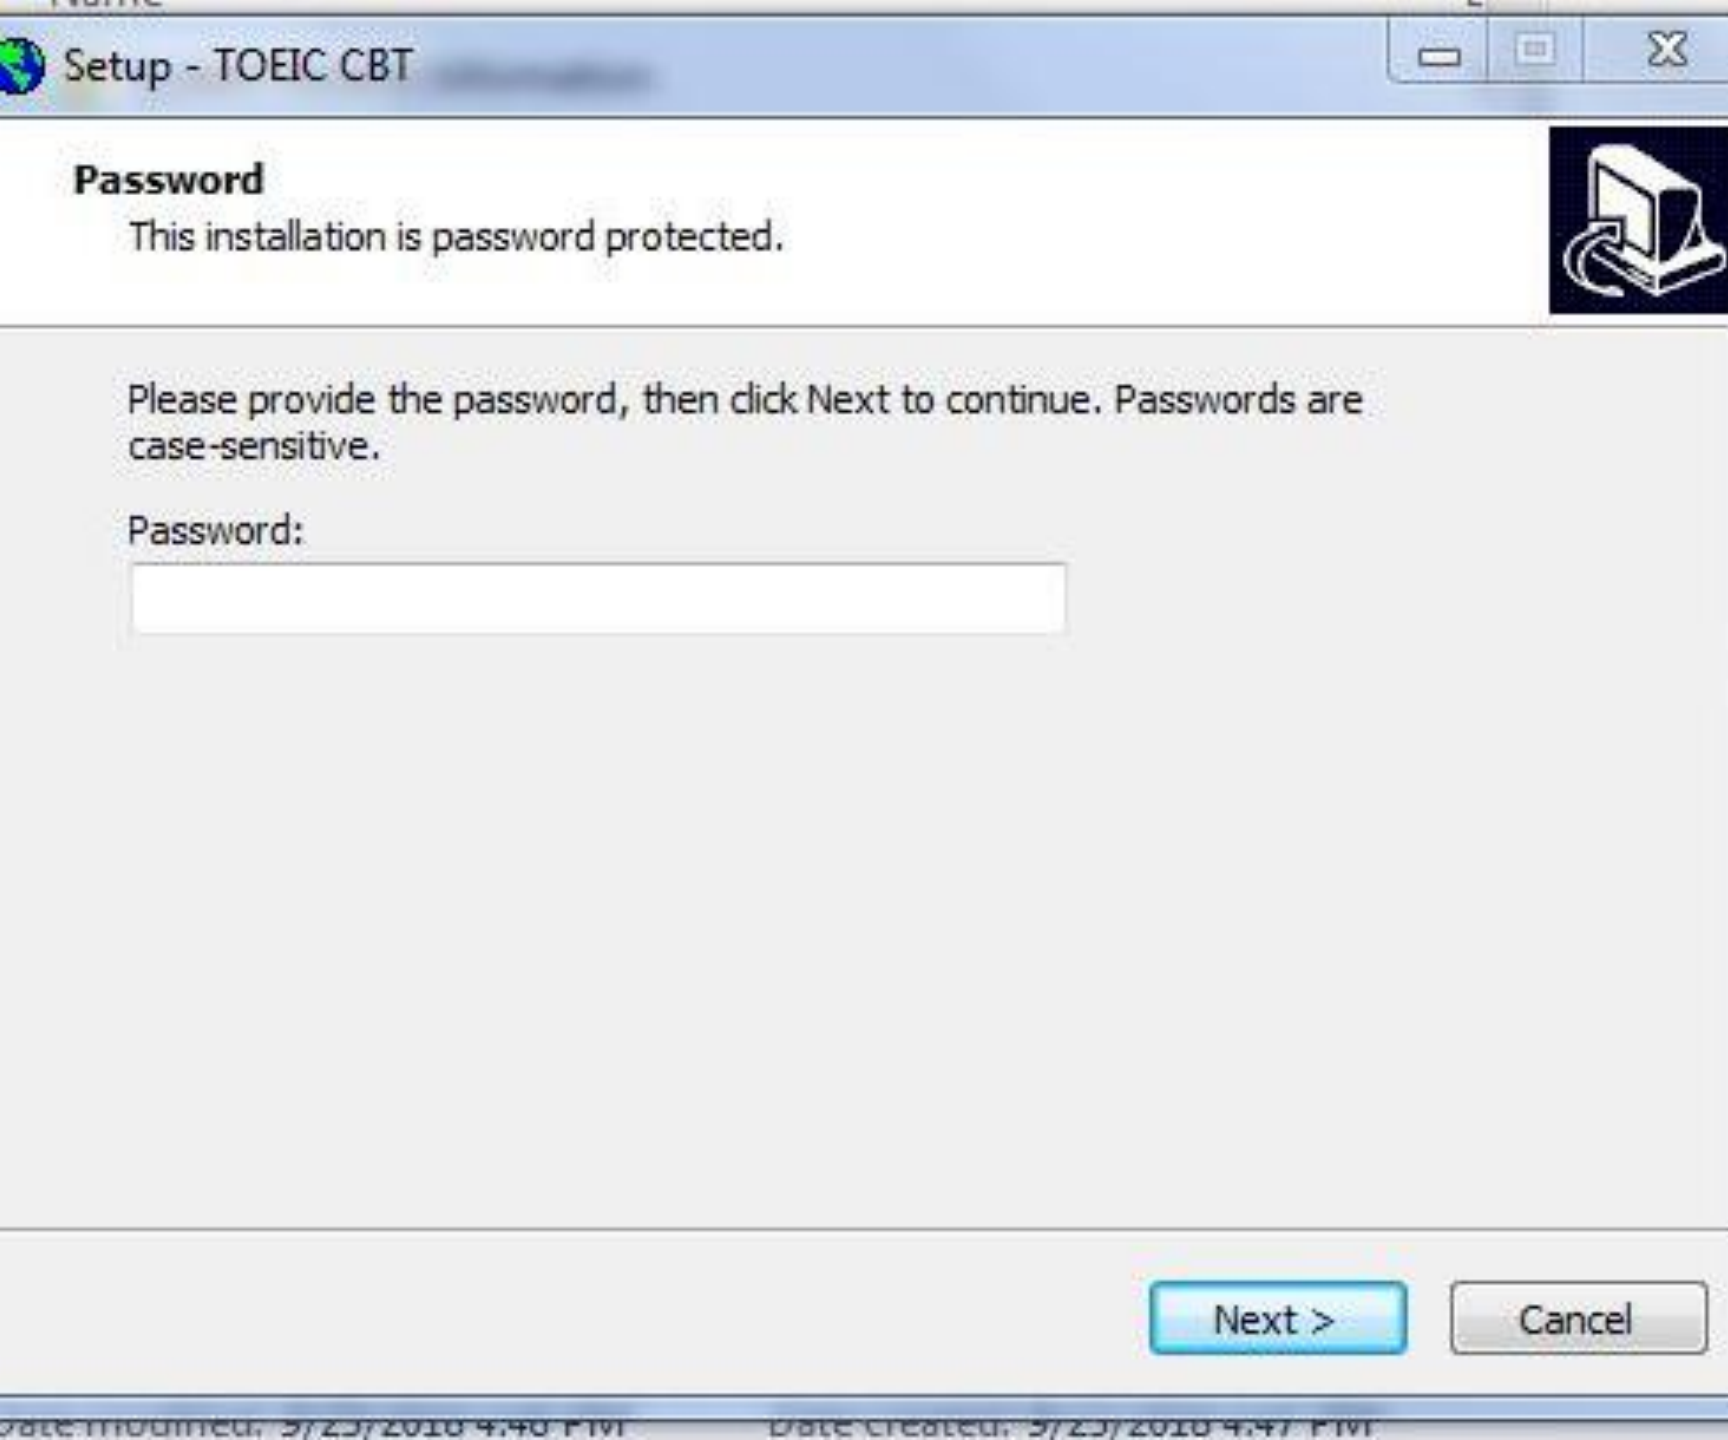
Setup - TOEIC CBT

Password
This installation is password protected.

Please provide the password, then click Next to continue. Passwords are case-sensitive.

Password:

Next >
Cancel

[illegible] 9/23/2016 4:48 PM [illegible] 9/23/2016 4:47 PM